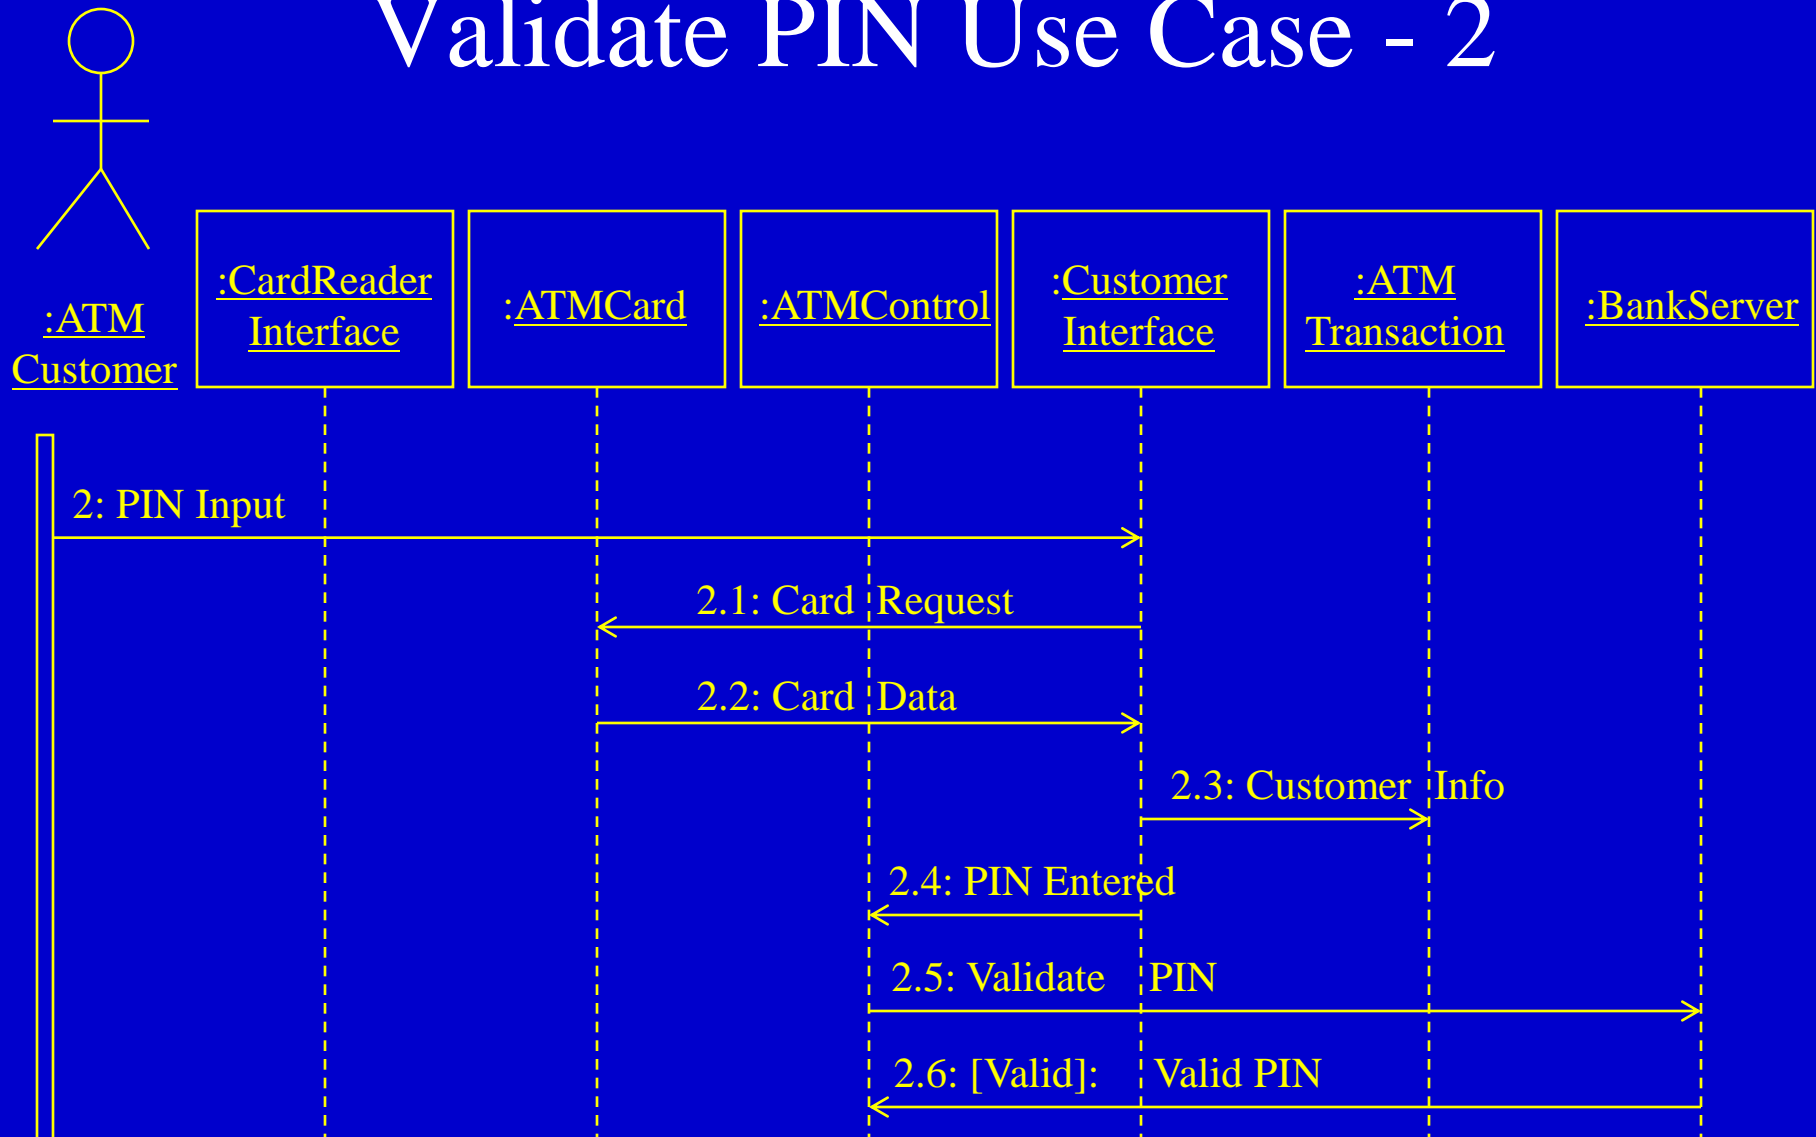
Validate PIN Use Case - 2

:ATM Customer

:CardReader Interface

:ATMCard

:ATMControl

:Customer Interface

:ATM Transaction

:BankServer

2: PIN Input

2.1: Card Request

2.2: Card Data

2.3: Customer Info

2.4: PIN Entered

2.5: Validate PIN

2.6: [Valid]: Valid PIN